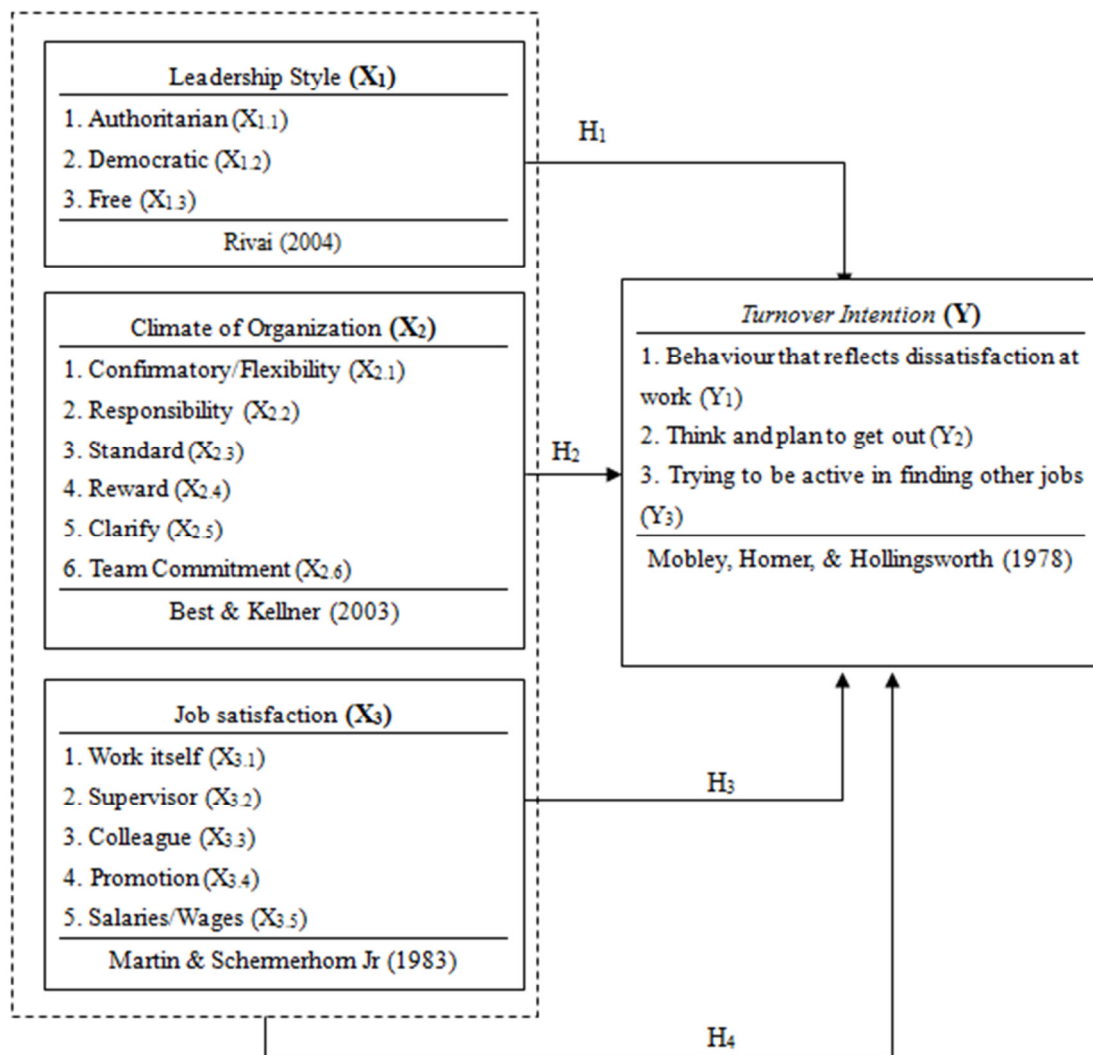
Leadership Style **($X_1$)**

1. Authoritarian ($X_{1.1}$)
2. Democratic ($X_{1.2}$)
3. Free ($X_{1.3}$)

Rivai (2004)

$H_1$

Climate of Organization **($X_2$)**

1. Confirmatory/Flexibility ($X_{2.1}$)
2. Responsibility ($X_{2.2}$)
3. Standard ($X_{2.3}$)
4. Reward ($X_{2.4}$)
5. Clarify ($X_{2.5}$)
6. Team Commitment ($X_{2.6}$)

Best & Kellner (2003)

$H_2$

*Turnover Intention* **(Y)**

1. Behaviour that reflects dissatisfaction at work ($Y_1$)
2. Think and plan to get out ($Y_2$)
3. Trying to be active in finding other jobs ($Y_3$)

Mobley, Horner, & Hollingsworth (1978)

Job satisfaction **($X_3$)**

1. Work itself ($X_{3.1}$)
2. Supervisor ($X_{3.2}$)
3. Colleague ($X_{3.3}$)
4. Promotion ($X_{3.4}$)
5. Salaries/Wages ($X_{3.5}$)

Martin & Schermerhorn Jr (1983)

$H_3$

$H_4$